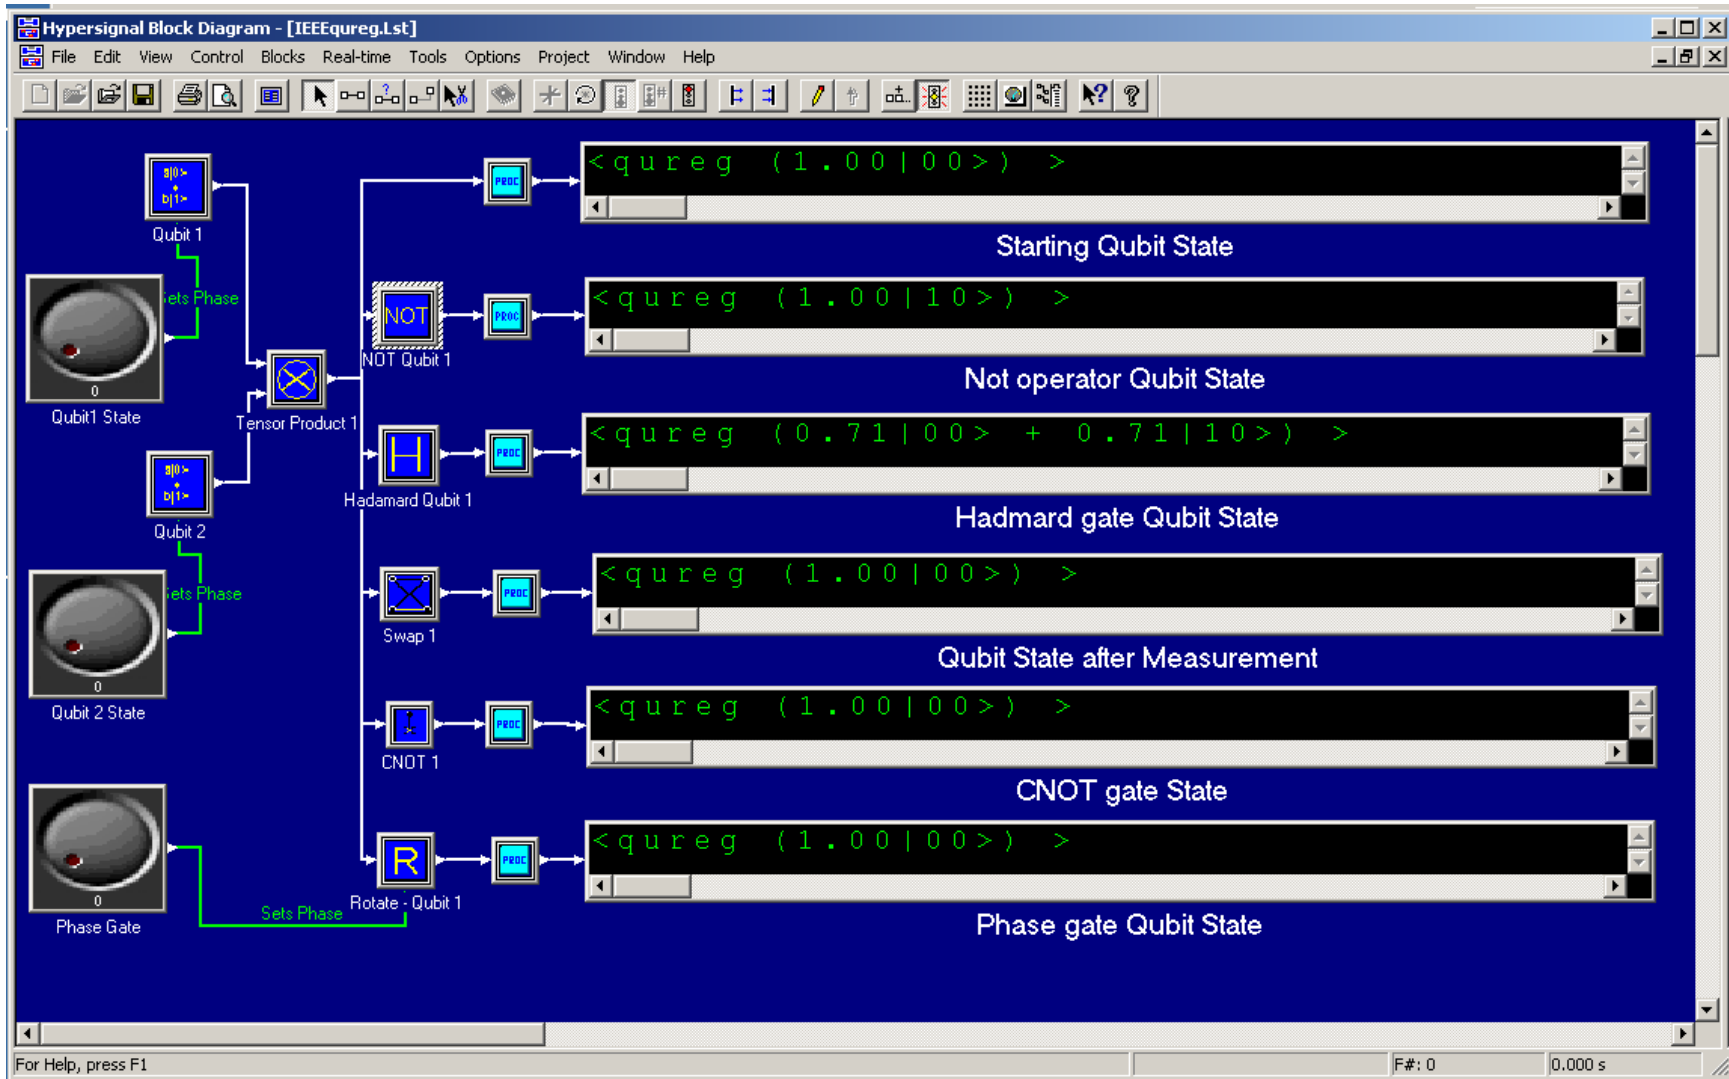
Hypersignal Block Diagram - [IEEEqureg.Lst]

File Edit View Control Blocks Real-time Tools Options Project Window Help

a|0>
b|1>
Qubit 1

Sets Phase

0
Qubit1 State

Tensor Product 1

a|0>
b|1>
Qubit 2

Sets Phase

0
Qubit 2 State

0
Phase Gate

Sets Phase

PROC
<qureg (1.00|00>) >
Starting Qubit State

NOT
NOT Qubit 1
PROC
<qureg (1.00|10>) >
Not operator Qubit State

H
Hadamard Qubit 1
PROC
<qureg (0.71|00> + 0.71|10>) >
Hadmard gate Qubit State

Swap 1
PROC
<qureg (1.00|00>) >
Qubit State after Measurement

CNOT 1
PROC
<qureg (1.00|00>) >
CNOT gate State

R
Rotate - Qubit 1
PROC
<qureg (1.00|00>) >
Phase gate Qubit State

For Help, press F1
F#: 0
0.000 s